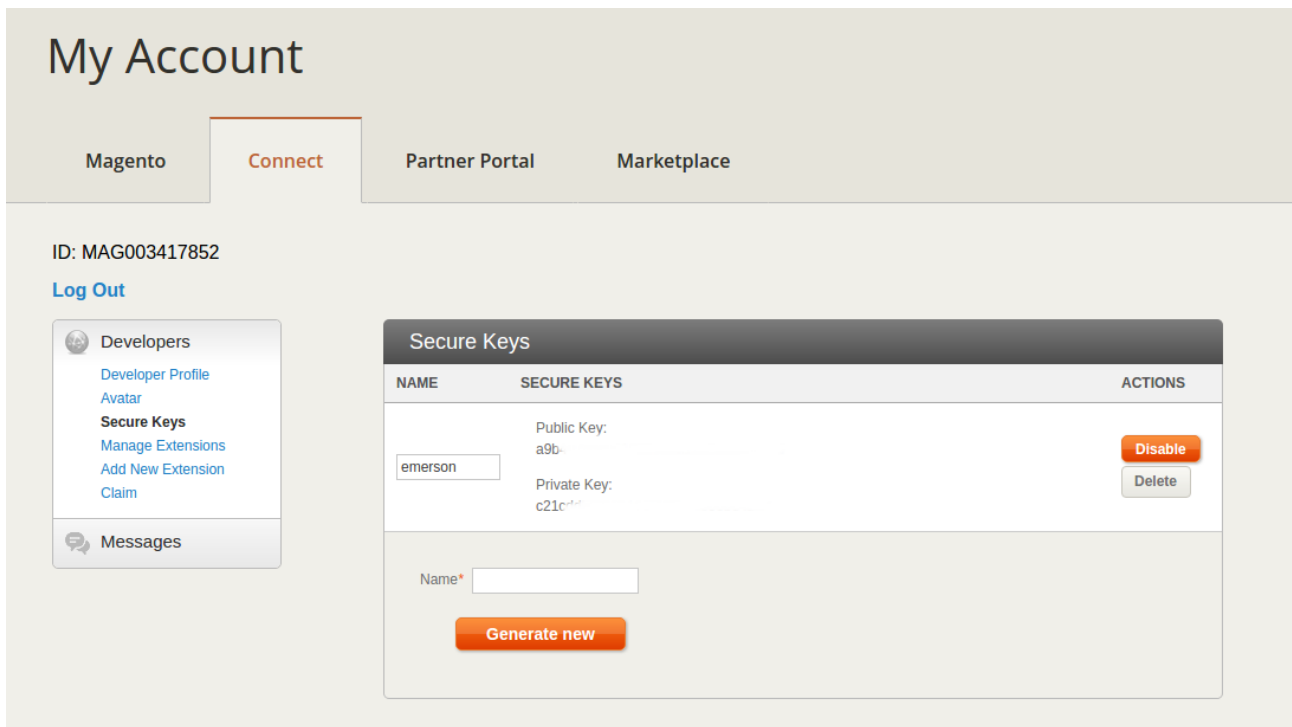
My Account

Magento

Connect

Partner Portal

Marketplace

ID: MAG003417852

Log Out

Developers

Developer Profile
Avatar
Secure Keys
Manage Extensions
Add New Extension
Claim

Messages

Secure Keys

| NAME | SECURE KEYS | ACTIONS |
|---|---|---|
| emerson | Public Key: a9b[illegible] Private Key: c21c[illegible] | Disable Delete |

Name*

Generate new